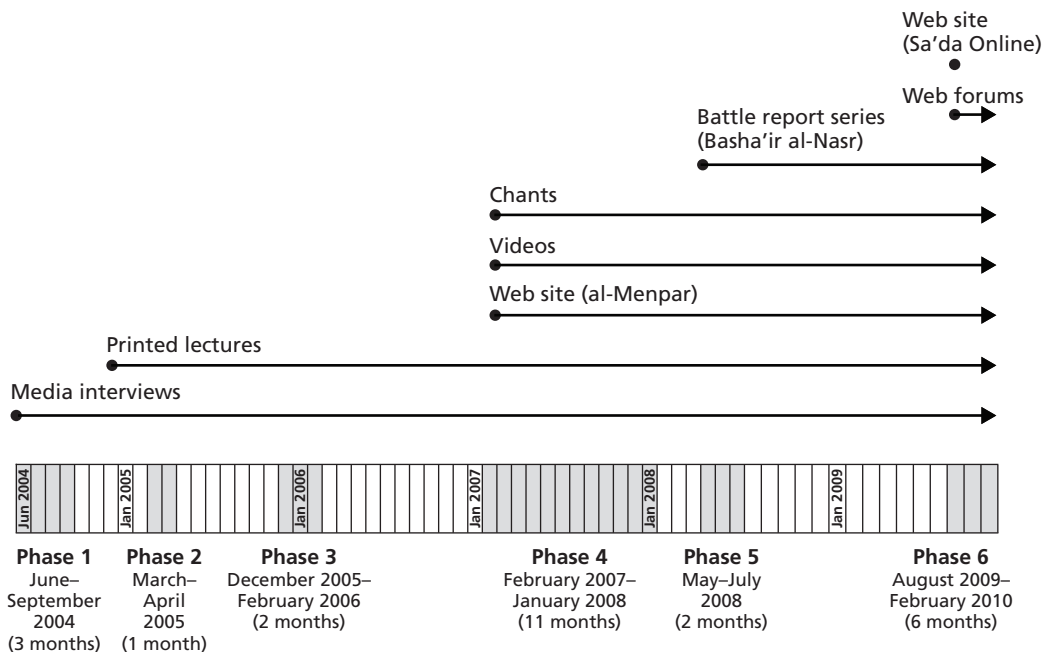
Web site (Sa'da Online)

Web forums

Battle report series (Basha'ir al-Nasr)

Chants

Videos

Web site (al-Menpar)

Printed lectures

Media interviews

Jun 2004
Jan 2005
Jan 2006
Jan 2007
Jan 2008
Jan 2009

Phase 1
June–September 2004 (3 months)

Phase 2
March–April 2005 (1 month)

Phase 3
December 2005–February 2006 (2 months)

Phase 4
February 2007–January 2008 (11 months)

Phase 5
May–July 2008 (2 months)

Phase 6
August 2009–February 2010 (6 months)